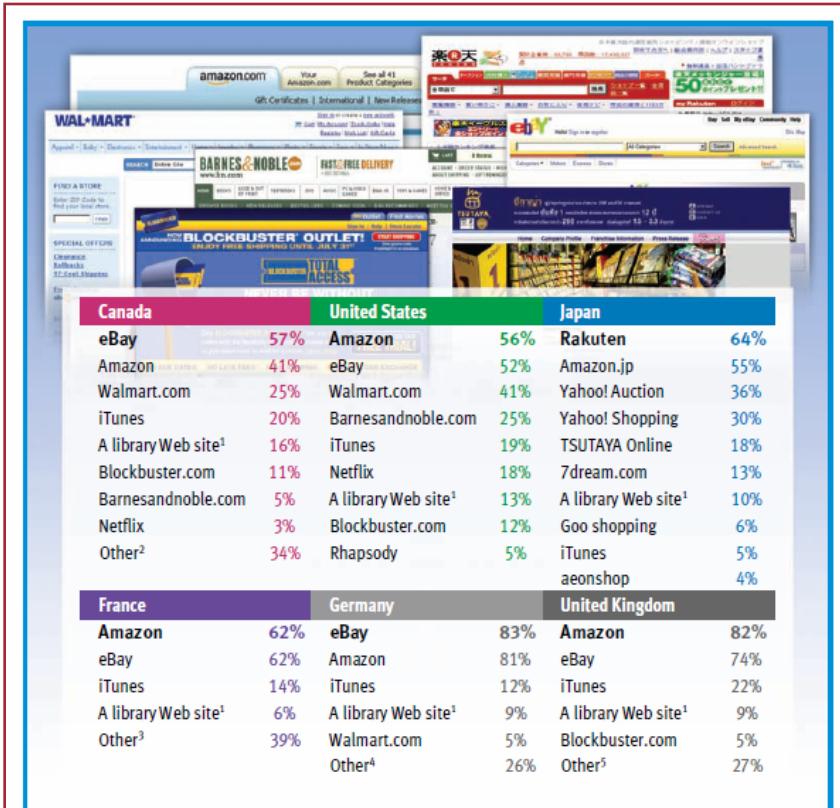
amazon.com

WAL★MART

BARNES&NOBLE

FAST FREE DELIVERY

BLOCKBUSTER OUTLET!

TOTAL ACCESS

楽天

ebY

TSUTAYA

| Canada | | United States | | Japan | |
|---|---|---|---|---|---|
| eBay | 57% | Amazon | 56% | Rakuten | 64% |
| Amazon | 41% | eBay | 52% | Amazon.jp | 55% |
| Walmart.com | 25% | Walmart.com | 41% | Yahoo! Auction | 36% |
| iTunes | 20% | Barnesandnoble.com | 25% | Yahoo! Shopping | 30% |
| A library Web site¹ | 16% | iTunes | 19% | TSUTAYA Online | 18% |
| Blockbuster.com | 11% | Netflix | 18% | 7dream.com | 13% |
| Barnesandnoble.com | 5% | A library Web site¹ | 13% | A library Web site¹ | 10% |
| Netflix | 3% | Blockbuster.com | 12% | Goo shopping | 6% |
| Other² | 34% | Rhapsody | 5% | iTunes | 5% |
| | | | | aeonshop | 4% |

| France | | Germany | | United Kingdom | |
|---|---|---|---|---|---|
| Amazon | 62% | eBay | 83% | Amazon | 82% |
| eBay | 62% | Amazon | 81% | eBay | 74% |
| iTunes | 14% | iTunes | 12% | iTunes | 22% |
| A library Web site¹ | 6% | A library Web site¹ | 9% | A library Web site¹ | 9% |
| Other³ | 39% | Walmart.com | 5% | Blockbuster.com | 5% |
| | | Other⁴ | 26% | Other⁵ | 27% |